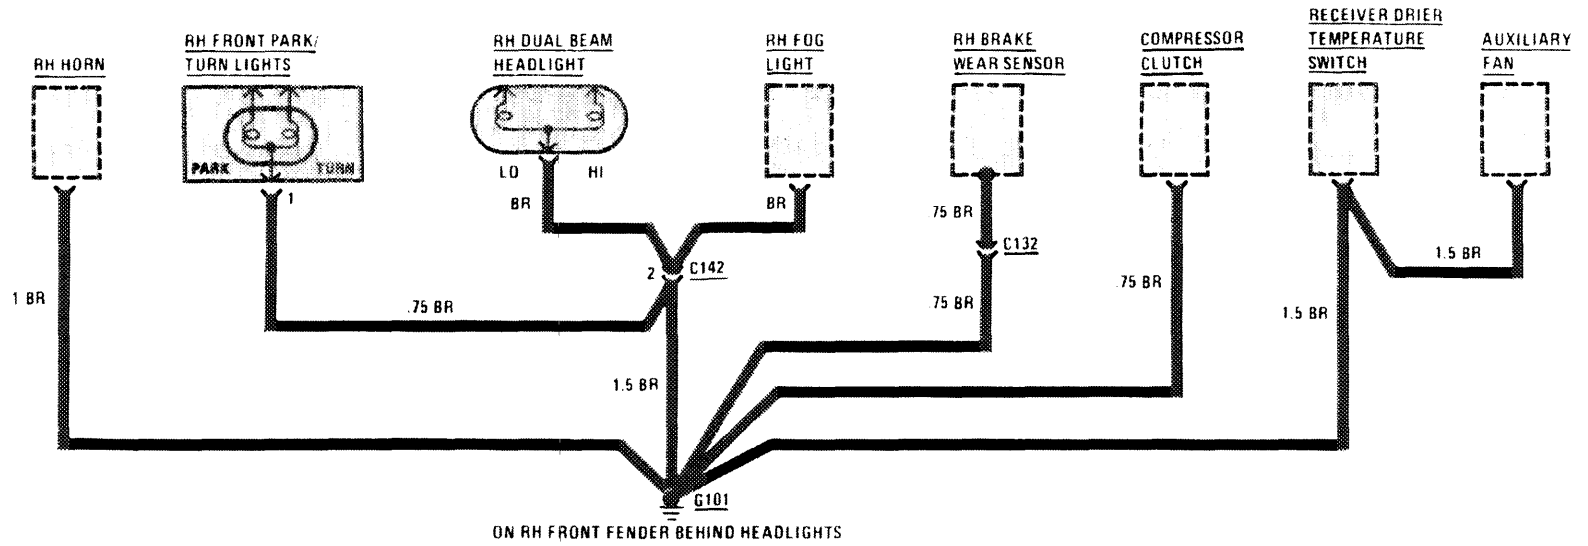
RH HORN

RH FRONT PARK/ TURN LIGHTS

PARK TURN

1

RH DUAL BEAM HEADLIGHT

LO HI

BR

RH FOG LIGHT

BR

RH BRAKE WEAR SENSOR

75 BR

C132

75 BR

COMPRESSOR CLUTCH

.75 BR

RECEIVER DRIER TEMPERATURE SWITCH

1.5 BR

AUXILIARY FAN

1.5 BR

1 BR

.75 BR

2 C142

1.5 BR

G101

ON RH FRONT FENDER BEHIND HEADLIGHTS